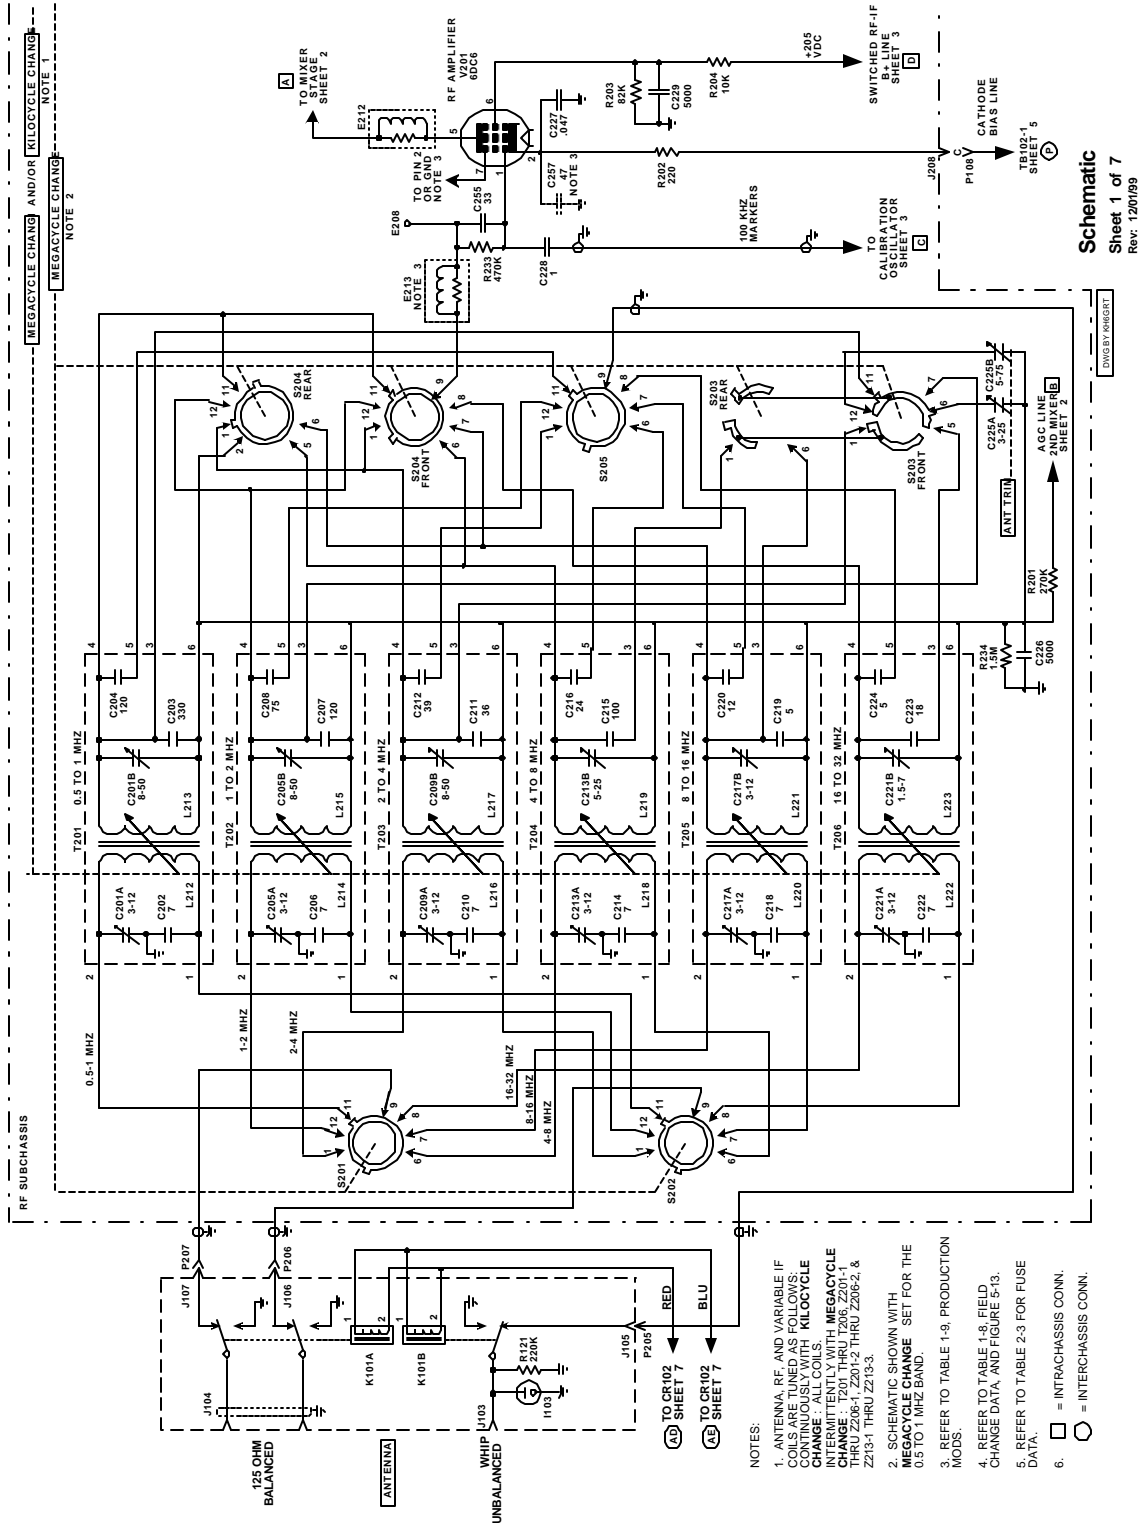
MEGACYCLE CHANG AND/OR KILOCYCLE CHANG
NOTE 1
MEGACYCLE CHANGE
NOTE 2

A
TO MIXER STAGE SHEET 2

RF AMPLIFIER V201 6DC6

+205 VDC

SWITCHED RF-IF B+ LINE SHEET 3 D

CATHODE BIAS LINE

TB102-1 SHEET 5 P

E212

R203 82K
C229 5000
R204 10K
C227 .047

TO PIN 2 OR GND NOTE 3

C255 33
C257 47 NOTE 3
R202 220

J208
P108
C

E208
R233 470K
C228 1

100 KHZ MARKERS

TO CALIBRATION OSCILLATOR SHEET 3 C

E213 NOTE 3

Schematic
Sheet 1 of 7
Rev: 12/01/99

DWG BY KH6GRT

S204 REAR
S204 FRONT
S205
S203 REAR
S203 FRONT

C225B 5-75
C225A 3-25
AGC LINE 2ND MIXER B SHEET 2

ANT TRIM

R201 270K
R234 1.5M
C226 5000

T201 0.5 TO 1 MHZ
C204 120
C203 330
C201B 8-50
L213
C201A 3-12
C202 7
L212

T202 1 TO 2 MHZ
C208 75
C207 120
C205B 8-50
L215
C205A 3-12
C206 7
L214

T203 2 TO 4 MHZ
C212 39
C211 36
C209B 8-50
L217
C209A 3-12
C210 7
L216

T204 4 TO 8 MHZ
C216 24
C215 100
C213B 5-25
L219
C213A 3-12
C214 7
L218

T205 8 TO 16 MHZ
C220 12
C219 5
C217B 3-12
L221
C217A 3-12
C218 7
L220

T206 16 TO 32 MHZ
C224 5
C223 18
C221B 1.5-7
L223
C221A 3-12
C222 7
L222

0.5-1 MHZ
1-2 MHZ
2-4 MHZ
16-32 MHZ
8-16 MHZ
4-8 MHZ

S201
S202

RF SUBCHASSIS

P207
J107
P206
J106
J104
K101A
K101B
R121 220K
I103
J103
J105
P205
RED
BLU

125 OHM BALANCED
ANTENNA
WHIP UNBALANCED

AD TO CR102 SHEET 7
AE TO CR102 SHEET 7

NOTES:

1. ANTENNA, RF, AND VARIABLE IF COILS ARE TUNED AS FOLLOWS: CONTINUOUSLY WITH KILOCYCLE CHANGE : ALL COILS. INTERMITTENTLY WITH MEGACYCLE CHANGE : T201 THRU T206, Z201-1 THRU Z206-1, Z201-2 THRU Z206-2, & Z213-1 THRU Z213-3.

2. SCHEMATIC SHOWN WITH MEGACYCLE CHANGE SET FOR THE 0.5 TO 1 MHZ BAND.

3. REFER TO TABLE 1-9, PRODUCTION MODS.

4. REFER TO TABLE 1-8, FIELD CHANGE DATA, AND FIGURE 5-13.

5. REFER TO TABLE 2-3 FOR FUSE DATA.

6. □ = INTRACHASSIS CONN.
⬡ = INTERCHASSIS CONN.